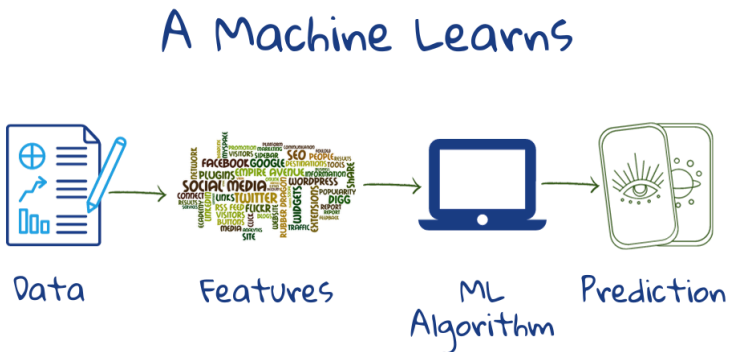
A Machine Learns

FACEBOOK SEO PEOPLE GOOGLE PLUGINS EMPIRE AVENUE SOCIAL MEDIA WORDPRESS TWITTER FLICKR WIDGETS DIGG EXTENSIONS NETWORK CONNECT VISITORS SIDEBAR LINKS RSS FEED BLOGS TOOLS POPULARITY REPORT TRAFFIC INFORMATION SHARE MEDIA SITE STUMBLEUPON RUBBER DRAGON DESTINATIONS VISITORS PROMOTION

Data

Features

ML Algorithm

Prediction